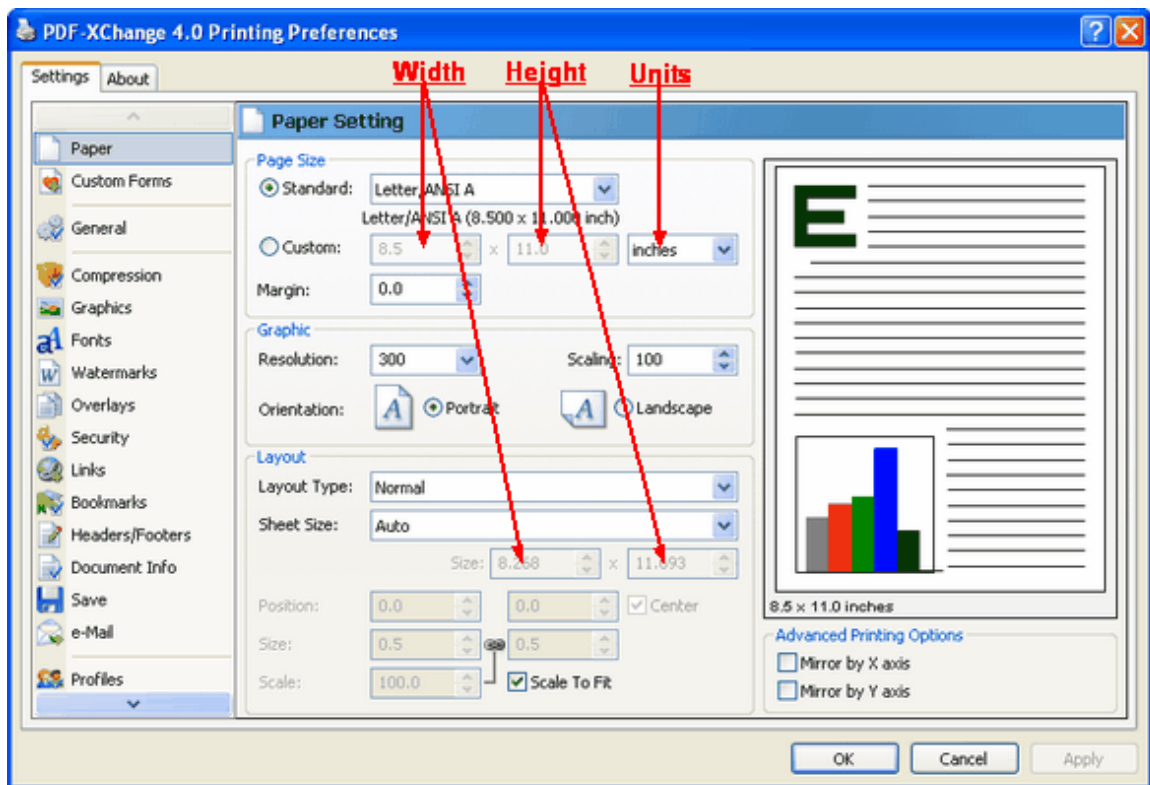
PDF-XChange 4.0 Printing Preferences

Settings | About

Width Height Units

Paper
Custom Forms
General
Compression
Graphics
Fonts
Watermarks
Overlays
Security
Links
Bookmarks
Headers/Footers
Document Info
Save
e-Mail
Profiles

Paper Setting

Page Size
Standard: Letter, ANSI A
Letter/ANSI A (8.500 x 11.000 inch)
Custom: 8.5 x 11.0 inches
Margin: 0.0

Graphic
Resolution: 300
Scaling: 100
Orientation: Portrait Landscape

Layout
Layout Type: Normal
Sheet Size: Auto
Size: 8.268 x 11.693
Position: 0.0 0.0 Center
Size: 0.5 0.5
Scale: 100.0 Scale To Fit

E

8.5 x 11.0 inches

Advanced Printing Options
Mirror by X axis
Mirror by Y axis

OK Cancel Apply